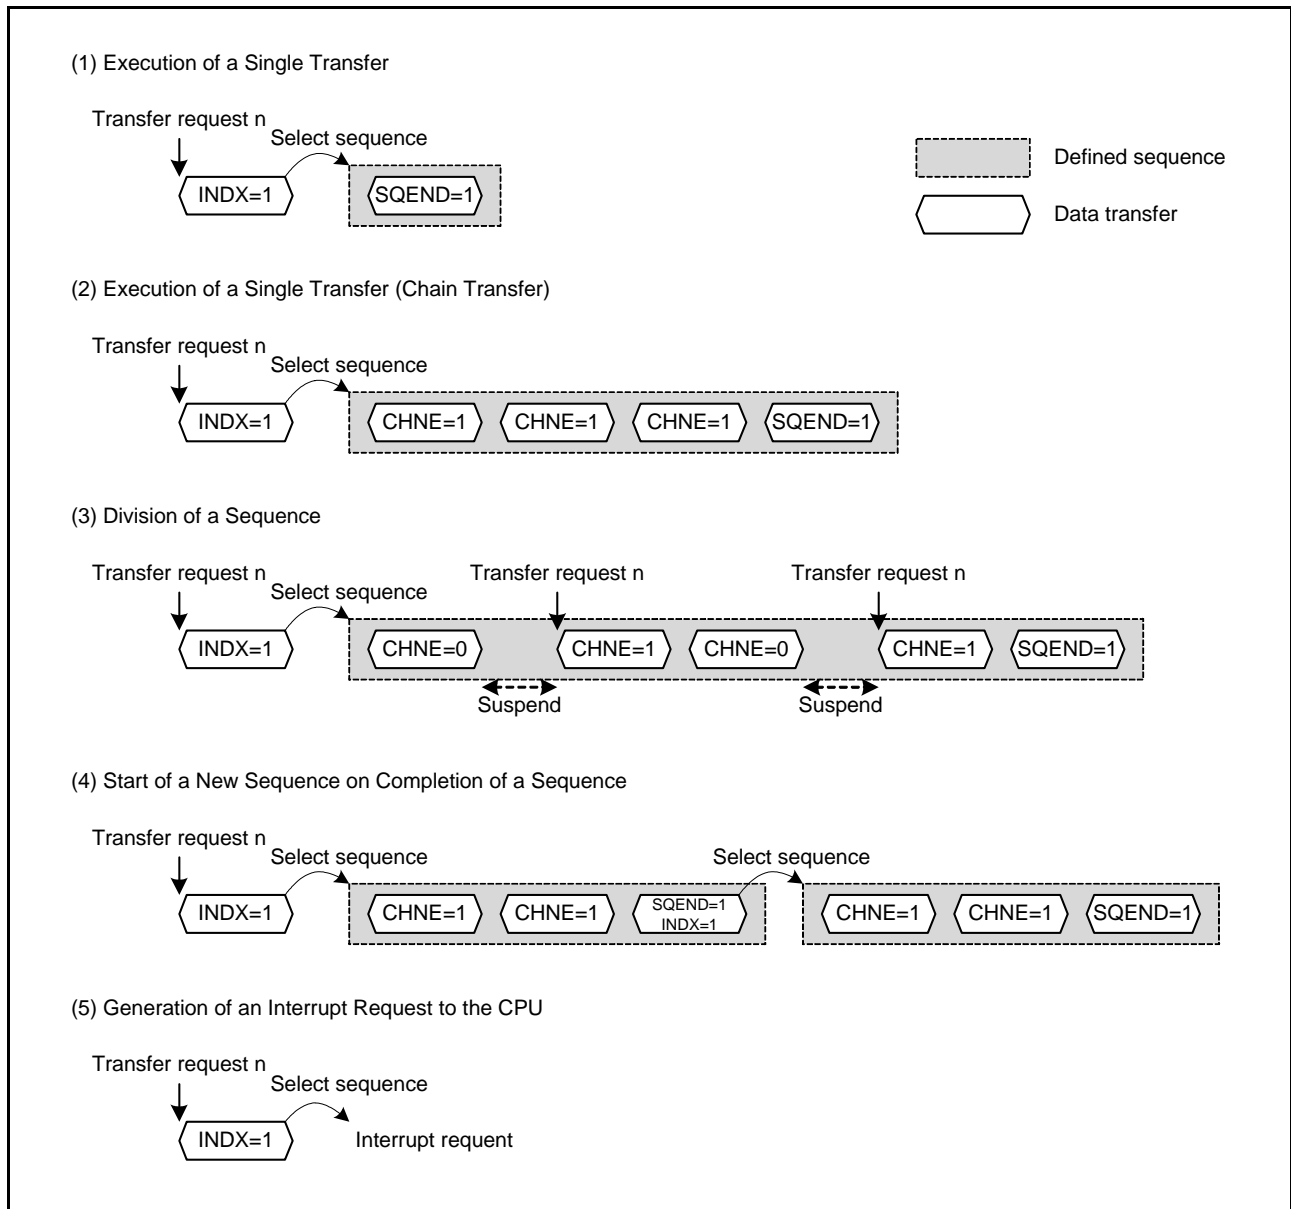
(1) Execution of a Single Transfer

Transfer request n
Select sequence
INDX=1
SQEND=1

Defined sequence
Data transfer

(2) Execution of a Single Transfer (Chain Transfer)

Transfer request n
Select sequence
INDX=1
CHNE=1
CHNE=1
CHNE=1
SQEND=1

(3) Division of a Sequence

Transfer request n
Select sequence
Transfer request n
Transfer request n
INDX=1
CHNE=0
CHNE=1
CHNE=0
CHNE=1
SQEND=1
Suspend
Suspend

(4) Start of a New Sequence on Completion of a Sequence

Transfer request n
Select sequence
Select sequence
INDX=1
CHNE=1
CHNE=1
SQEND=1
INDX=1
CHNE=1
CHNE=1
SQEND=1

(5) Generation of an Interrupt Request to the CPU

Transfer request n
Select sequence
INDX=1
Interrupt requent